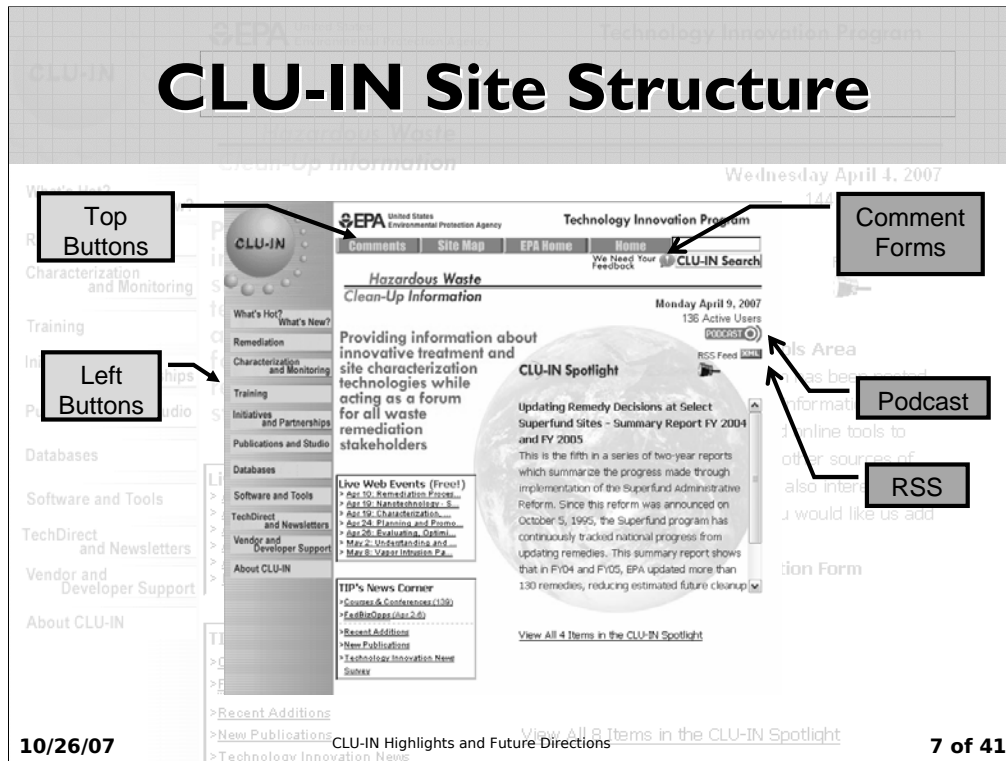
CLU-IN Site Structure

Top Buttons

Comment Forms

Left Buttons

Podcast

RSS

EPA United States Environmental Protection Agency

Technology Innovation Program

CLU-IN

Comments | Site Map | EPA Home | Home

We Need Your Feedback

CLU-IN Search

Hazardous Waste Clean-Up Information

Monday April 9, 2007
136 Active Users

PODCAST

RSS Feed XML

What's Hot? What's New?
Remediation
Characterization and Monitoring
Training
Initiatives and Partnerships
Publications and Studio
Databases
Software and Tools
TechDirect and Newsletters
Vendor and Developer Support
About CLU-IN

Providing information about innovative treatment and site characterization technologies while acting as a forum for all waste remediation stakeholders

CLU-IN Spotlight

Updating Remedy Decisions at Select Superfund Sites - Summary Report FY 2004 and FY 2005

This is the fifth in a series of two-year reports which summarize the progress made through implementation of the Superfund Administrative Reform. Since this reform was announced on October 5, 1995, the Superfund program has continuously tracked national progress from updating remedies. This summary report shows that in FY04 and FY05, EPA updated more than 130 remedies, reducing estimated future cleanup

Live Web Events (Free!)
> Apr 10: Remediation Proces...
> Apr 19: Nanotechnology - S...
> Apr 19: Characterization,...
> Apr 24: Planning and Promo...
> Apr 26: Evaluating, Optimi...
> May 2: Understanding and ...
> May 8: Vapor Intrusion Pa...

TIP's News Corner
>Courses & Conferences (139)
>FedBizOpps (Apr 2-6)
>Recent Additions
>New Publications
>Technology Innovation News Survey

View All 4 Items in the CLU-IN Spotlight

10/26/07 CLU-IN Highlights and Future Directions 7 of 41